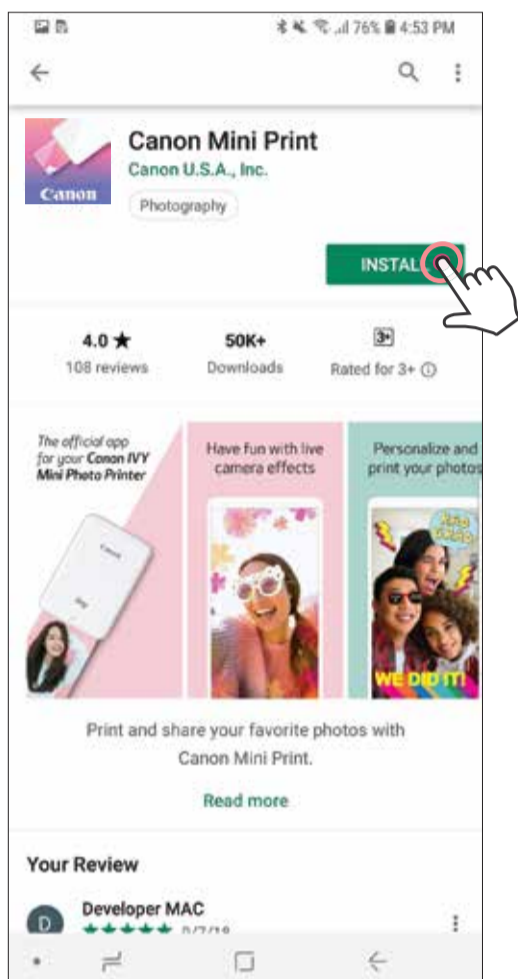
76% 4:53 PM

Canon

Canon Mini Print

Canon U.S.A., Inc.

Photography

INSTAL

4.0 ★
108 reviews

50K+
Downloads

3+
Rated for 3+ ⓘ

The official app for your Canon IVY Mini Photo Printer

Canon

Have fun with live camera effects

Personalize and print your photos

WE DID IT!

Print and share your favorite photos with Canon Mini Print.

Read more

Your Review

D

Developer MAC

★★★★★ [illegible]